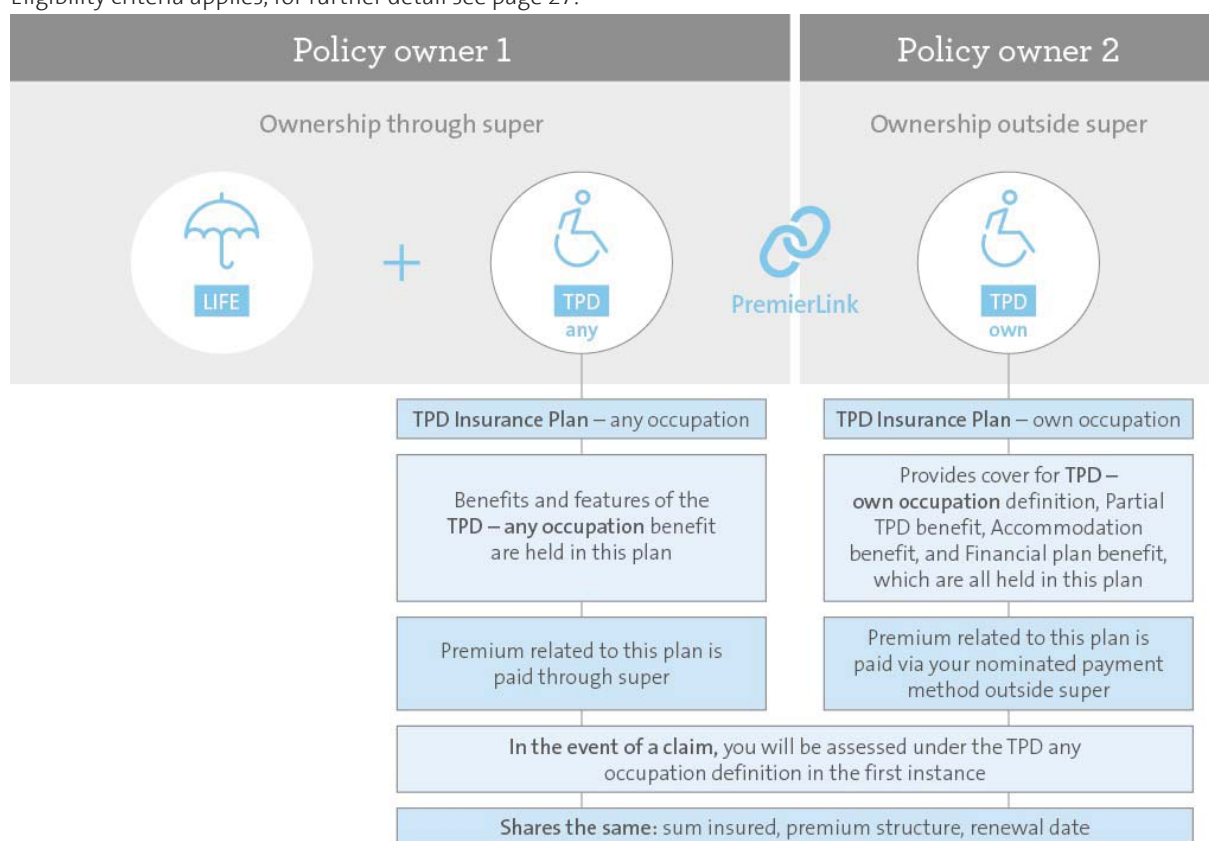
Eligibility criteria applies, for further detail see page 27.

Policy owner 1

Ownership through super

LIFE

+

TPD
any

PremierLink

Policy owner 2

Ownership outside super

TPD
own

TPD Insurance Plan – any occupation

Benefits and features of the TPD – any occupation benefit are held in this plan

Premium related to this plan is paid through super

TPD Insurance Plan – own occupation

Provides cover for TPD – own occupation definition, Partial TPD benefit, Accommodation benefit, and Financial plan benefit, which are all held in this plan

Premium related to this plan is paid via your nominated payment method outside super

In the event of a claim, you will be assessed under the TPD any occupation definition in the first instance

Shares the same: sum insured, premium structure, renewal date